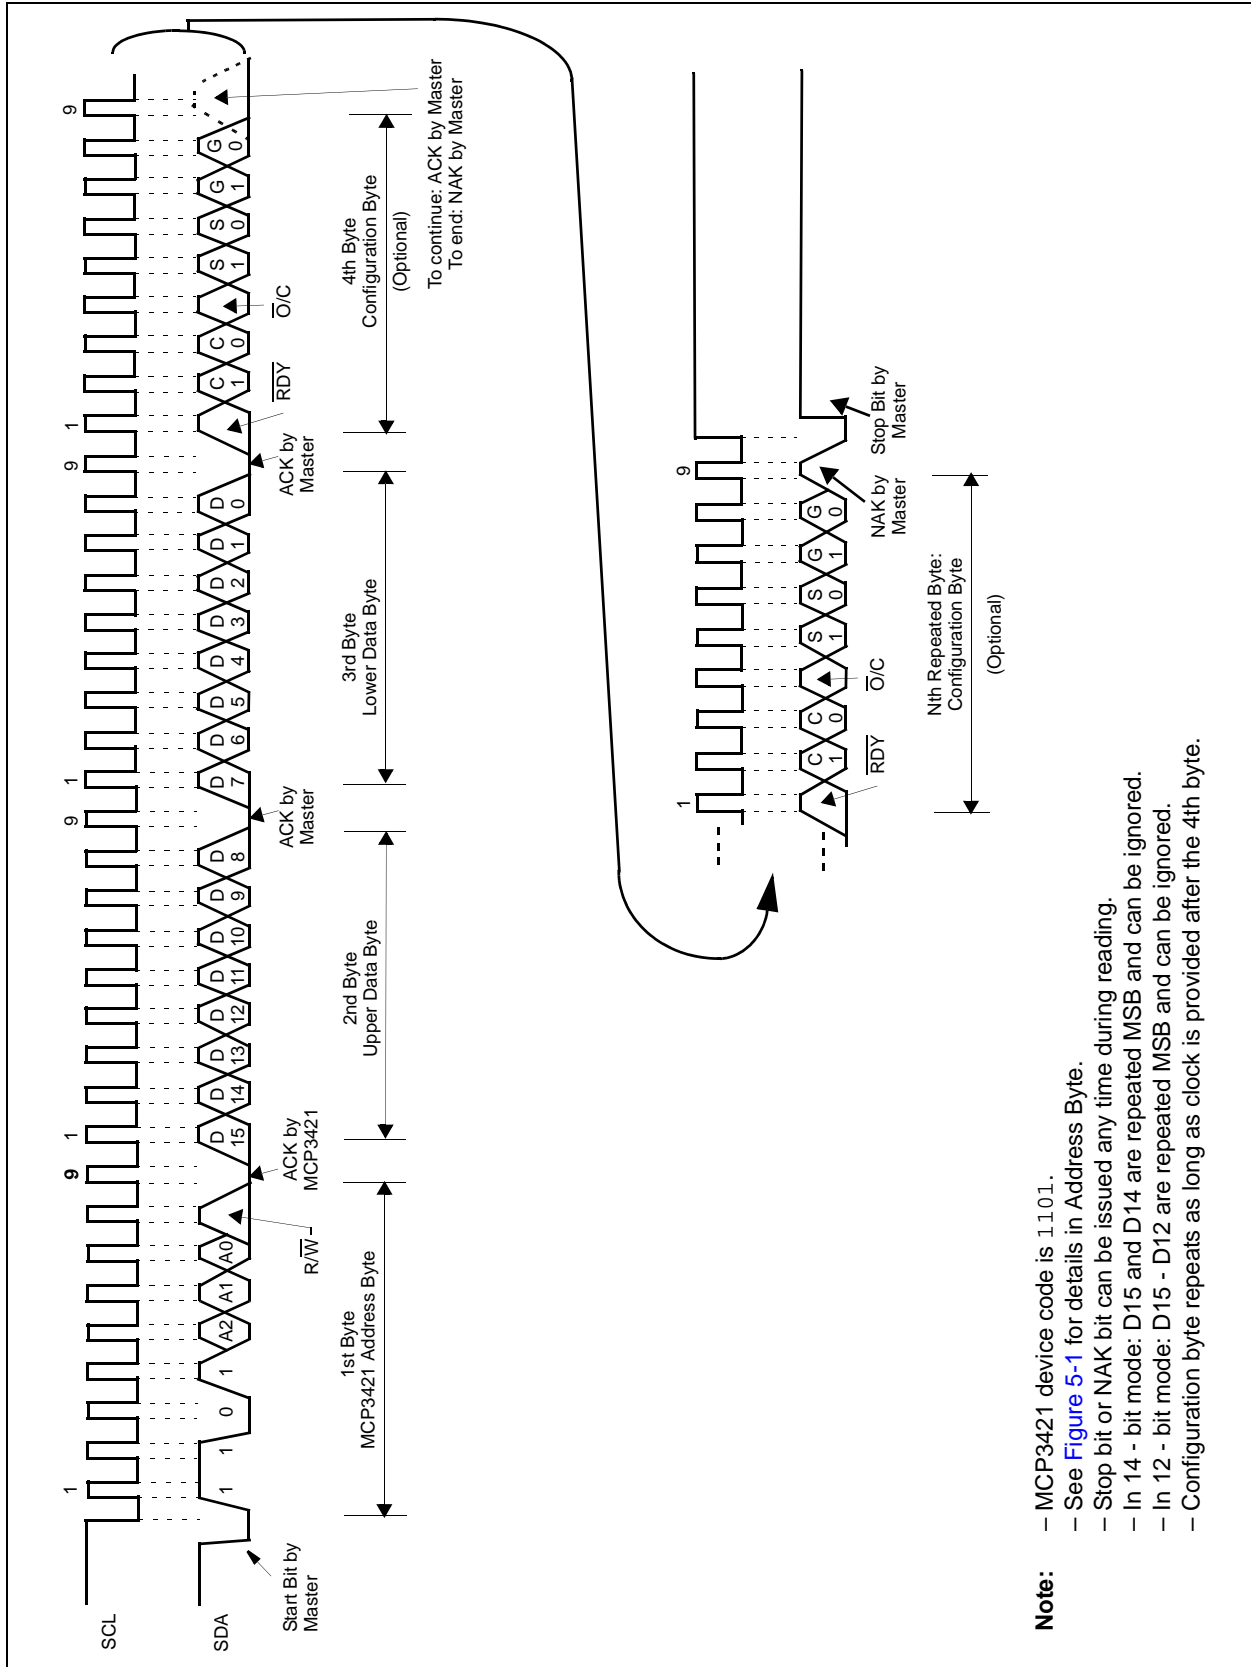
SCL

SDA

Start Bit by Master

1 1 0 1 A2 A1 A0

R/$\overline{W}$

ACK by MCP3421

1st Byte MCP3421 Address Byte

1 9 1 9 1 9 1 9

D15 D14 D13 D12 D11 D10 D9 D8

ACK by Master

2nd Byte Upper Data Byte

D7 D6 D5 D4 D3 D2 D1 D0

ACK by Master

3rd Byte Lower Data Byte

$\overline{RDY}$

C1 C0 $\overline{O}$/C S1 S0 G1 G0

4th Byte Configuration Byte

(Optional)

To continue: ACK by Master
To end: NAK by Master

1 9

$\overline{RDY}$

C1 C0 $\overline{O}$/C S1 S0 G1 G0

NAK by Master

Stop Bit by Master

Nth Repeated Byte: Configuration Byte

(Optional)

Note: – MCP3421 device code is 1101.
– See Figure 5-1 for details in Address Byte.
– Stop bit or NAK bit can be issued any time during reading.
– In 14 - bit mode: D15 and D14 are repeated MSB and can be ignored.
– In 12 - bit mode: D15 - D12 are repeated MSB and can be ignored.
– Configuration byte repeats as long as clock is provided after the 4th byte.